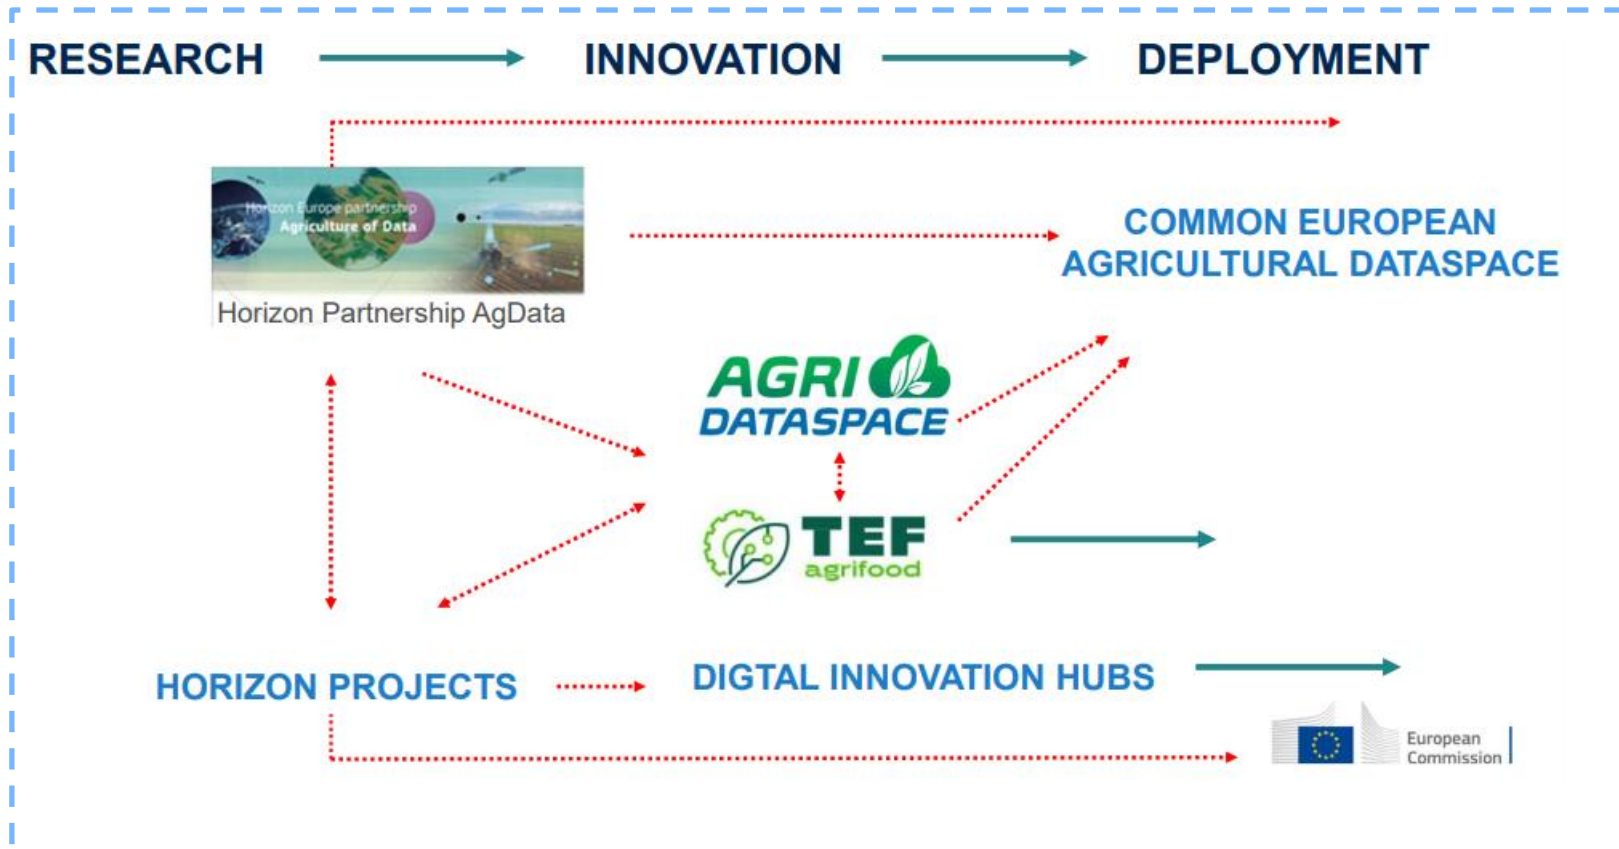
RESEARCH INNOVATION DEPLOYMENT

Horizon Europe partnership
Agriculture of Data

Horizon Partnership AgData

COMMON EUROPEAN AGRICULTURAL DATASPACE

AGRI DATASPACE

TEF agrifood

HORIZON PROJECTS

DIGTAL INNOVATION HUBS

European Commission